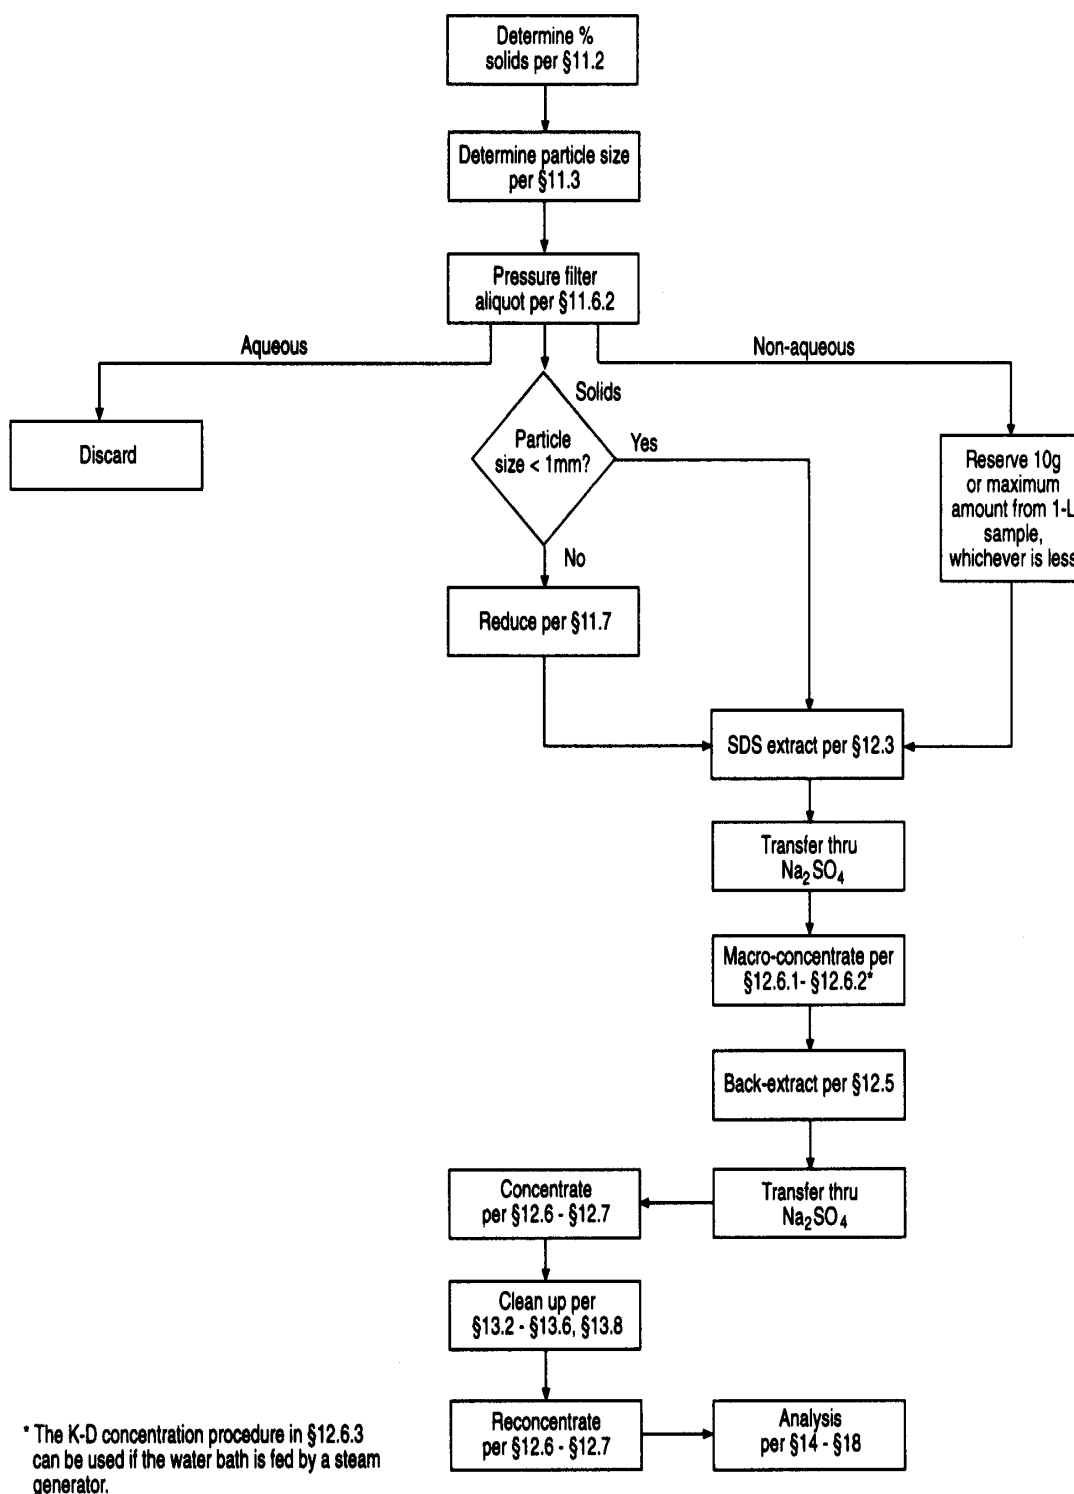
Determine % solids per §11.2

Determine particle size per §11.3

Pressure filter aliquot per §11.6.2

Aqueous

Non-aqueous

Solids

Discard

Particle size < 1mm?

Yes

Reserve 10g or maximum amount from 1-L sample, whichever is less

No

Reduce per §11.7

SDS extract per §12.3

Transfer thru $Na_2SO_4$

Macro-concentrate per §12.6.1- §12.6.2*

Back-extract per §12.5

Concentrate per §12.6 - §12.7

Transfer thru $Na_2SO_4$

Clean up per §13.2 - §13.6, §13.8

Reconcentrate per §12.6 - §12.7

Analysis per §14 - §18

* The K-D concentration procedure in §12.6.3 can be used if the water bath is fed by a steam generator.